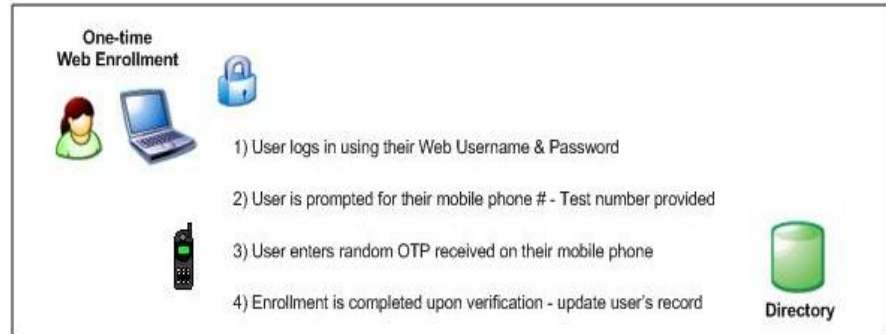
One-time
Web Enrollment

1) User logs in using their Web Username & Password

2) User is prompted for their mobile phone # - Test number provided

3) User enters random OTP received on their mobile phone

4) Enrollment is completed upon verification - update user's record

Directory